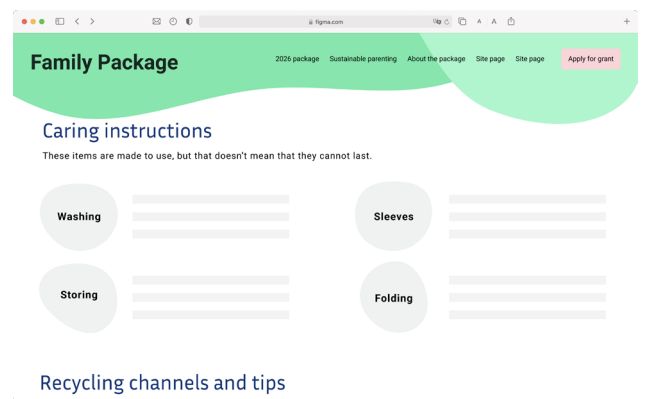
figma.com

Family Package

2026 package
Sustainable parenting
About the package
Site page
Site page
Apply for grant

Caring instructions

These items are made to use, but that doesn't mean that they cannot last.

Washing

Sleeves

Storing

Folding

Recycling channels and tips